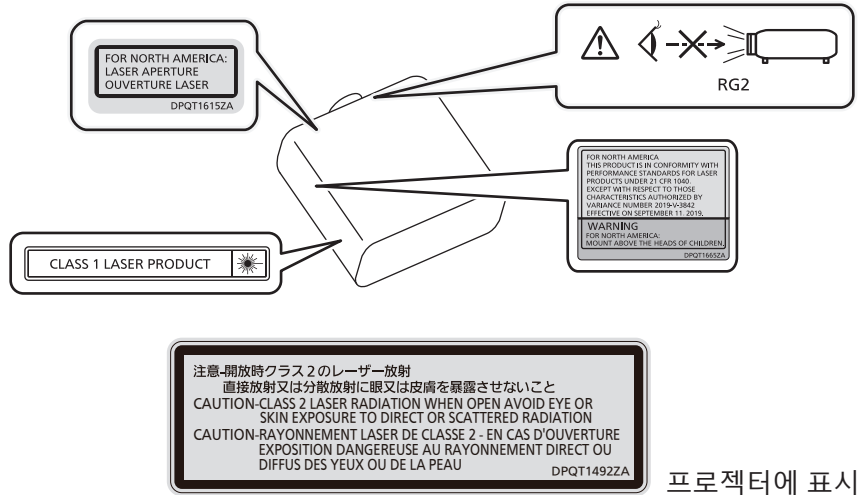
FOR NORTH AMERICA:
LASER APERTURE
OUVERTURE LASER
DPQT1615ZA

RG2

FOR NORTH AMERICA:
THIS PRODUCT IS IN CONFORMITY WITH PERFORMANCE STANDARDS FOR LASER PRODUCTS UNDER 21 CFR 1040. EXCEPT WITH RESPECT TO THOSE CHARACTERISTICS AUTHORIZED BY VARIANCE NUMBER 2019-V-3842 EFFECTIVE ON SEPTEMBER 11, 2019.
WARNING
FOR NORTH AMERICA:
MOUNT ABOVE THE HEADS OF CHILDREN.
DPQT1665ZA

CLASS 1 LASER PRODUCT

注意-開放時クラス２のレーザー放射
直接放射又は分散放射に眼又は皮膚を暴露させないこと
CAUTION-CLASS 2 LASER RADIATION WHEN OPEN AVOID EYE OR SKIN EXPOSURE TO DIRECT OR SCATTERED RADIATION
CAUTION-RAYONNEMENT LASER DE CLASSE 2 - EN CAS D'OUVERTURE EXPOSITION DANGEREUSE AU RAYONNEMENT DIRECT OU DIFFUS DES YEUX OU DE LA PEAU
DPQT1492ZA

프로젝터에 표시